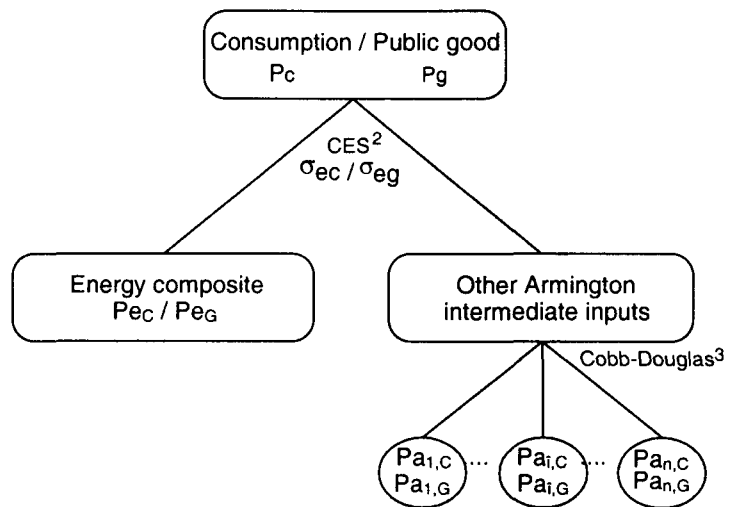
Consumption / Public good
$P_C$ $P_g$

CES$^2$
$\sigma_{ec} / \sigma_{eg}$

Energy composite
$Pe_C / Pe_G$

Other Armington intermediate inputs

Cobb-Douglas$^3$

$Pa_{1,C}$ $Pa_{1,G}$ ... $Pa_{i,C}$ $Pa_{i,G}$ ... $Pa_{n,C}$ $Pa_{n,G}$